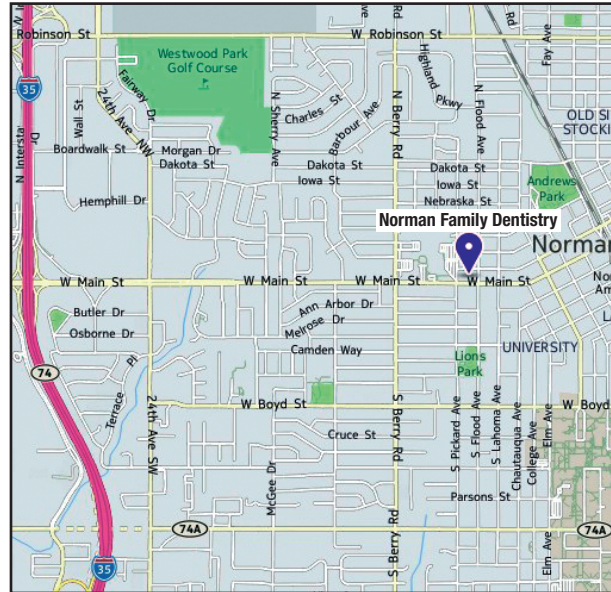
Robinson St
W. Robinson St
Westwood Park Golf Course
35
N Intersta Dr
Wall St
24th Ave NW
Fairway Dr
Charles St
N Sherry Ave
Barbour Ave
N Berry Rd
Highland Pkwy
N Flood Ave
Fay Ave
Rd
OLD SI
STOCKI
Boardwalk St
Morgan Dr
Dakota St
Dakota St
Iowa St
Dakota St
Iowa St
Nebraska St
Andrews Park
Hemphill Dr
Norman Family Dentistry
Norman
W Main St
W Main St
W Main St
W Main St
Nor
Am
Butler Dr
Osborne Dr
Ann Arbor Dr
Melrose Dr
Camden Way
Lions Park
UNIVERSITY
74
Pl
Terrace
24th Ave SW
W Boyd St
W Boyd
Cruce St
S Berry Rd
S Pickard Ave
S Flood Ave
S Lahoma Ave
Chautauqua Ave
College Ave
Elm Ave
McGee Dr
Parsons St
74A
74A
35
Elm Ave